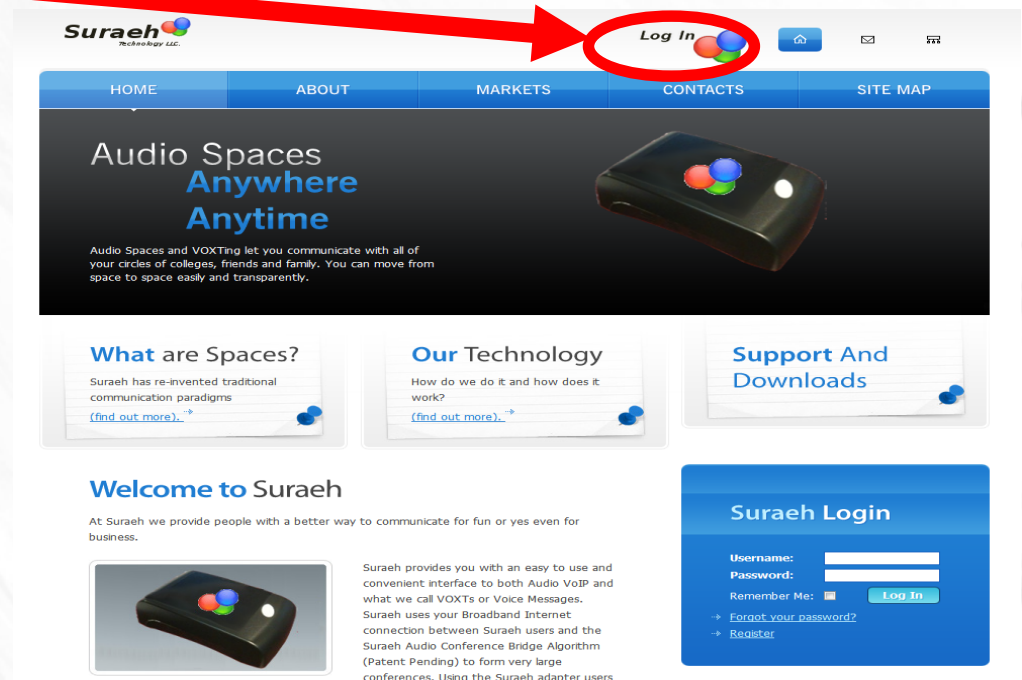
Suraeh
Technology LLC.

Log In

HOME ABOUT MARKETS CONTACTS SITE MAP

Audio Spaces
Anywhere
Anytime

Audio Spaces and VOXTing let you communicate with all of your circles of colleges, friends and family. You can move from space to space easily and transparently.

What are Spaces?
Suraeh has re-invented traditional communication paradigms
(find out more).

Our Technology
How do we do it and how does it work?
(find out more).

Support And Downloads

Welcome to Suraeh

At Suraeh we provide people with a better way to communicate for fun or yes even for business.

Suraeh provides you with an easy to use and convenient interface to both Audio VoIP and what we call VOXTs or Voice Messages. Suraeh uses your Broadband Internet connection between Suraeh users and the Suraeh Audio Conference Bridge Algorithm (Patent Pending) to form very large conferences. Using the Suraeh adapter users

Suraeh Login

Username:
Password:
Remember Me:
Log In
Forgot your password?
Register